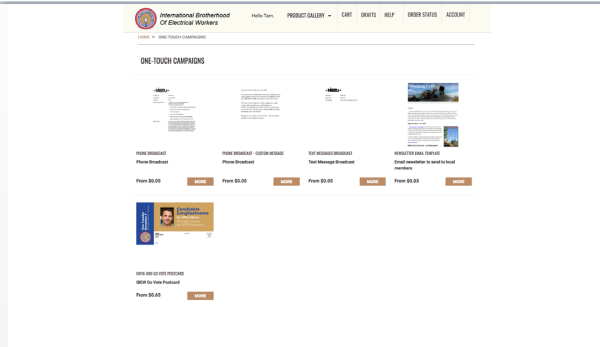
International Brotherhood Of Electrical Workers

Hello Tam

PRODUCT GALLERY

CART

DRAFTS

HELP

ORDER STATUS

ACCOUNT

HOME » ONE-TOUCH CAMPAIGNS

ONE-TOUCH CAMPAIGNS

PHONE BROADCAST
Phone Broadcast
From $0.05
MORE

PHONE BROADCAST - CUSTOM MESSAGE
Phone Broadcast
From $0.05
MORE

TEXT MESSAGES BROADCAST
Text Message Broadcast
From $0.05
MORE

NEWSLETTER EMAIL TEMPLATE
Email newsletter to send to local members
From $0.03
MORE

Candidate Endorsement

IBEW GO VOTE POSTCARD
IBEW Go Vote Postcard
From $0.65
MORE